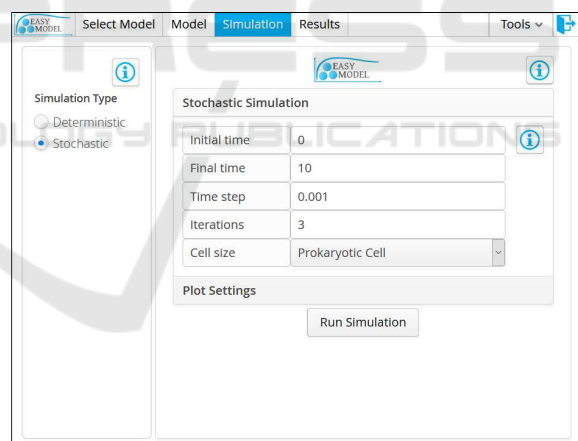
EASY MODEL Select Model Model Simulation Results Tools

Simulation Type
Deterministic
Stochastic

EASY MODEL

Stochastic Simulation

| Initial time | 0 |
|---|---|
| Final time | 10 |
| Time step | 0.001 |
| Iterations | 3 |
| Cell size | Prokaryotic Cell |

Plot Settings

Run Simulation

SCIENCE AND TECHNOLOGY PUBLICATIONS